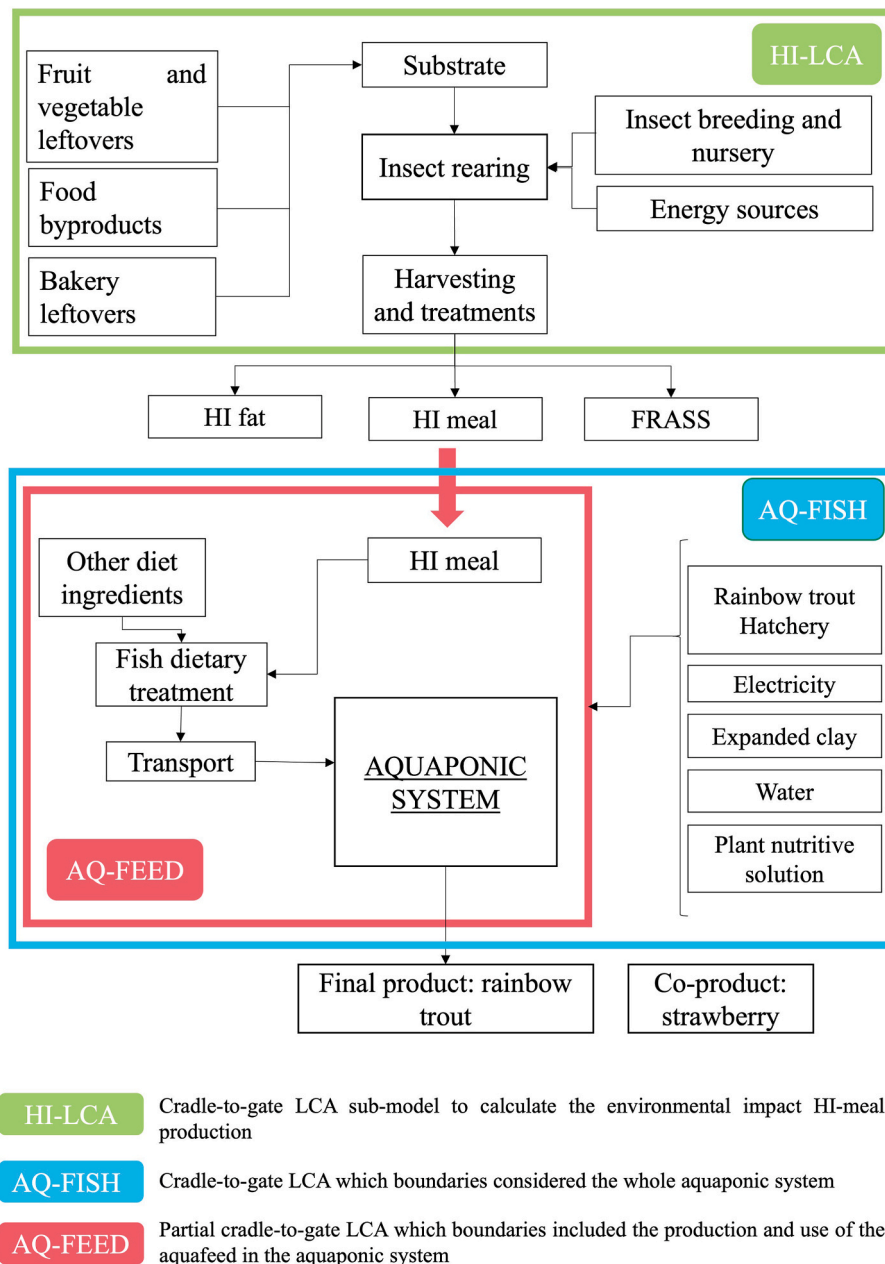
HI-LCA

Fruit and vegetable leftovers

Food byproducts

Bakery leftovers

Substrate

Insect rearing

Insect breeding and nursery

Energy sources

Harvesting and treatments

HI fat

HI meal

FRASS

AQ-FISH

Other diet ingredients

HI meal

Fish dietary treatment

Transport

AQUAPONIC SYSTEM

AQ-FEED

Rainbow trout Hatchery

Electricity

Expanded clay

Water

Plant nutritive solution

Final product: rainbow trout

Co-product: strawberry

HI-LCA Cradle-to-gate LCA sub-model to calculate the environmental impact HI-meal production

AQ-FISH Cradle-to-gate LCA which boundaries considered the whole aquaponic system

AQ-FEED Partial cradle-to-gate LCA which boundaries included the production and use of the aquafeed in the aquaponic system